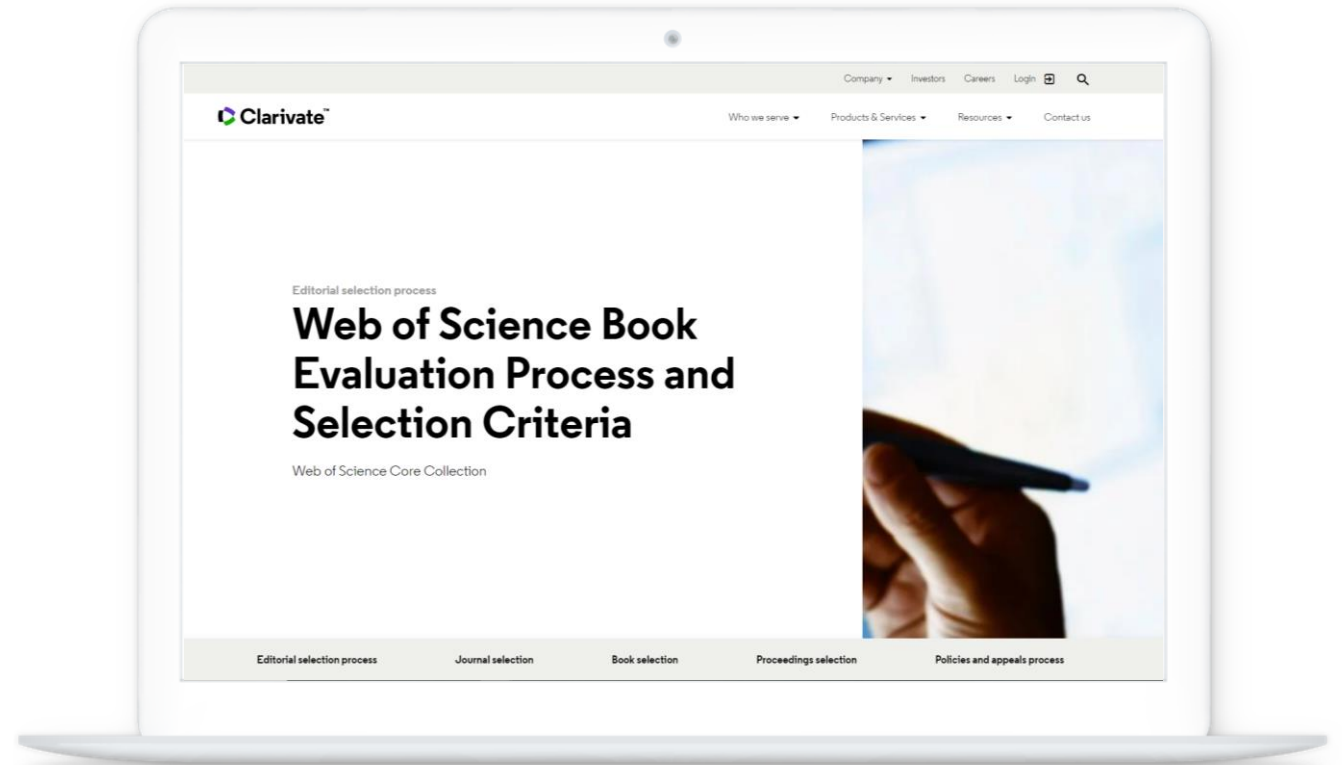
Company Investors Careers Login

Clarivate™

Who we serve Products & Services Resources Contact us

Editorial selection process

Web of Science Book Evaluation Process and Selection Criteria

Web of Science Core Collection

Editorial selection process Journal selection Book selection Proceedings selection Policies and appeals process